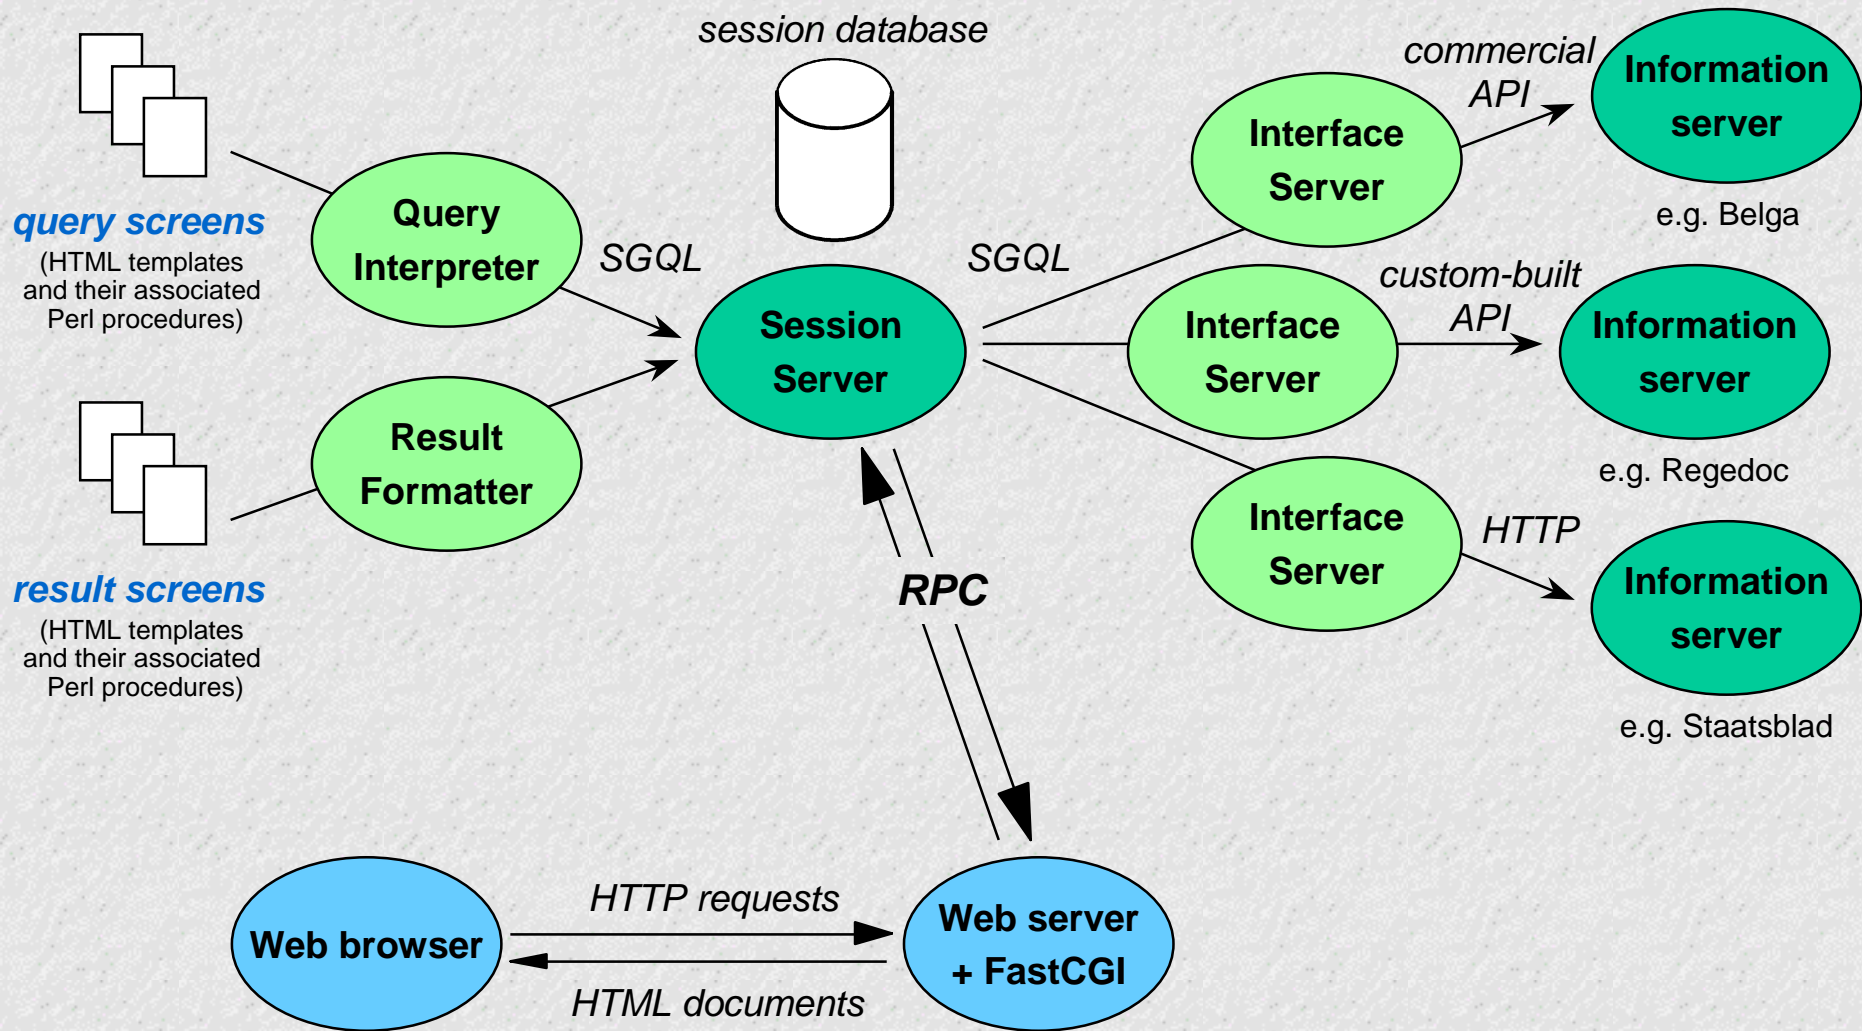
session database

query screens
(HTML templates and their associated Perl procedures)

Query Interpreter

SGQL

Session Server

SGQL

Result Formatter

result screens
(HTML templates and their associated Perl procedures)

commercial API

Interface Server

Information server

e.g. Belga

custom-built API

Interface Server

Information server

e.g. Regedoc

Interface Server

HTTP

Information server

e.g. Staatsblad

RPC

Web browser

HTTP requests

HTML documents

Web server + FastCGI